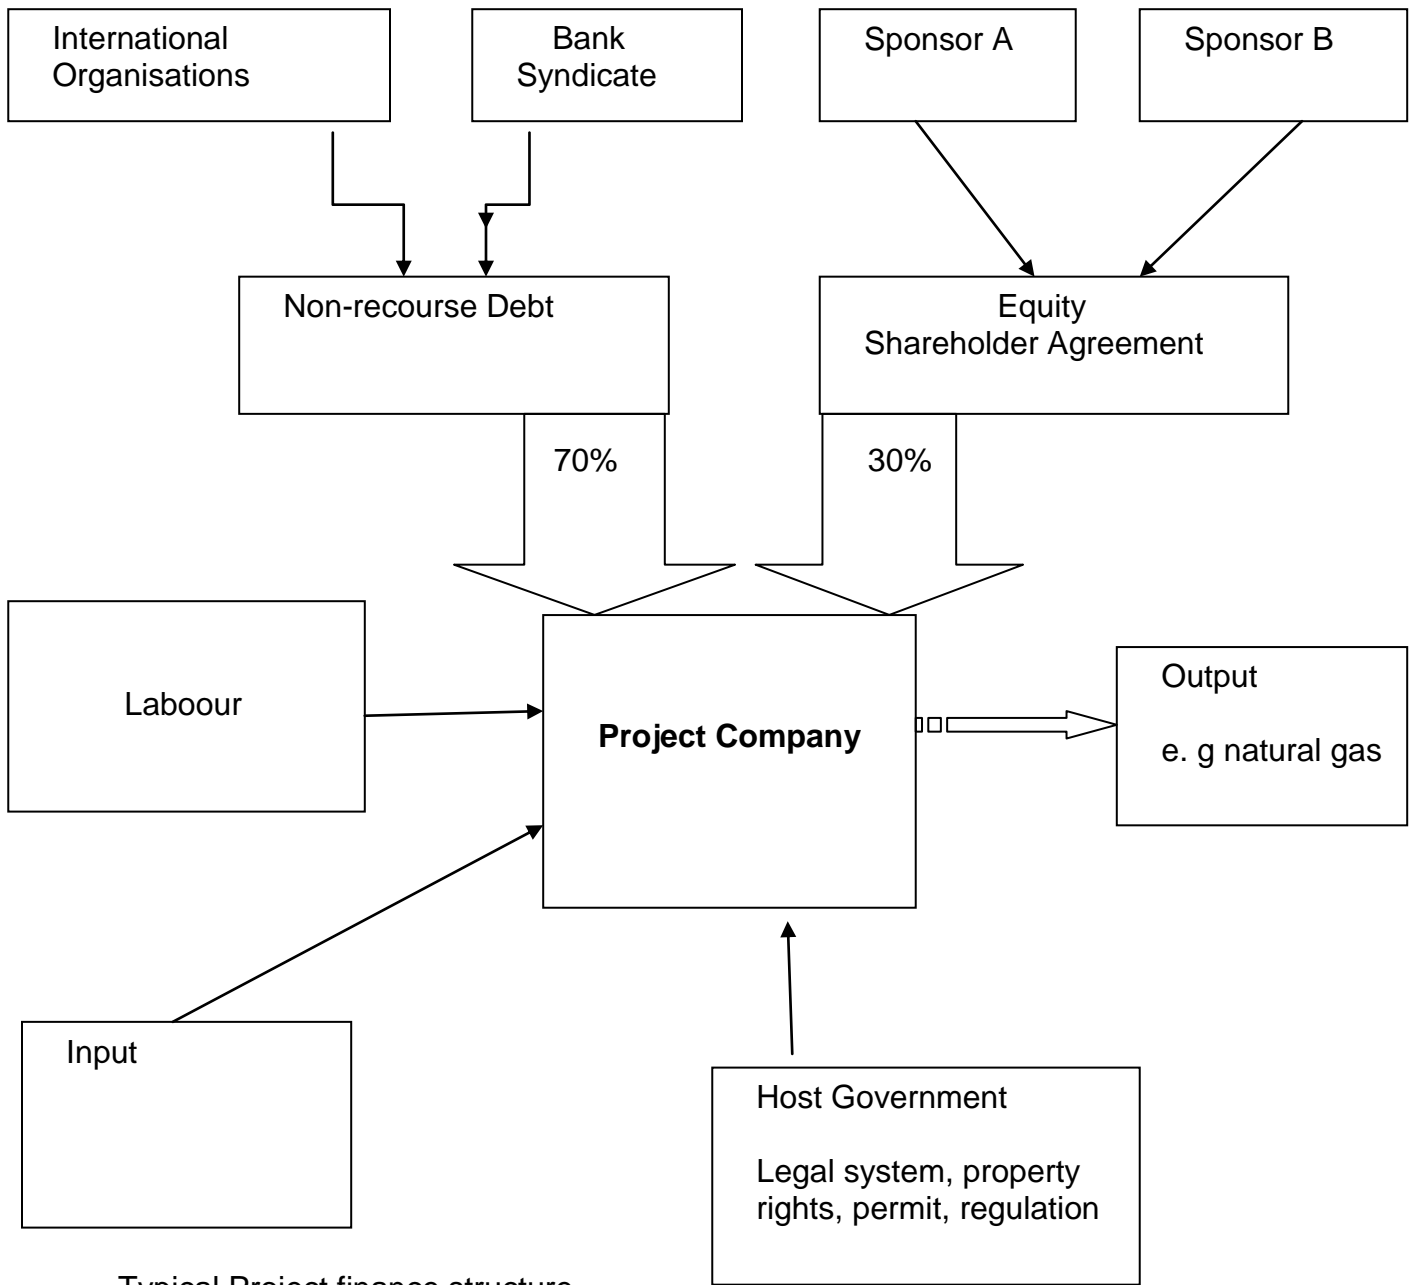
International Organisations

Bank Syndicate

Sponsor A

Sponsor B

Non-recourse Debt

Equity
Shareholder Agreement

70%

30%

Laboour

Project Company

Output

e. g natural gas

Input

Host Government

Legal system, property rights, permit, regulation

Typical Project finance structure